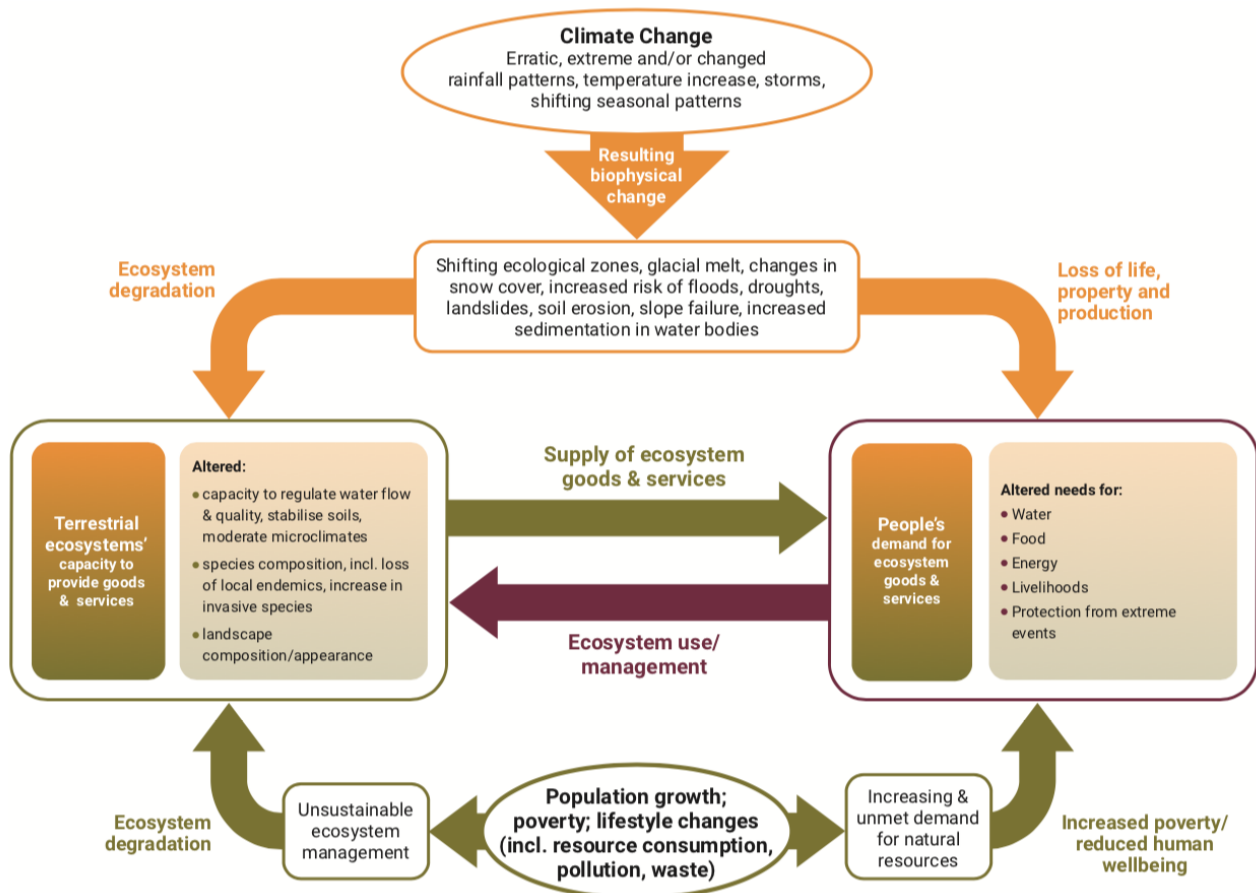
Climate Change
Erratic, extreme and/or changed rainfall patterns, temperature increase, storms, shifting seasonal patterns

Resulting biophysical change

Shifting ecological zones, glacial melt, changes in snow cover, increased risk of floods, droughts, landslides, soil erosion, slope failure, increased sedimentation in water bodies

Ecosystem degradation

Loss of life, property and production

Terrestrial ecosystems' capacity to provide goods & services

Altered:
• capacity to regulate water flow & quality, stabilise soils, moderate microclimates
• species composition, incl. loss of local endemics, increase in invasive species
• landscape composition/appearance

Supply of ecosystem goods & services

Ecosystem use/ management

People's demand for ecosystem goods & services

Altered needs for:
• Water
• Food
• Energy
• Livelihoods
• Protection from extreme events

Ecosystem degradation

Unsustainable ecosystem management

Population growth; poverty; lifestyle changes (incl. resource consumption, pollution, waste)

Increasing & unmet demand for natural resources

Increased poverty/ reduced human wellbeing